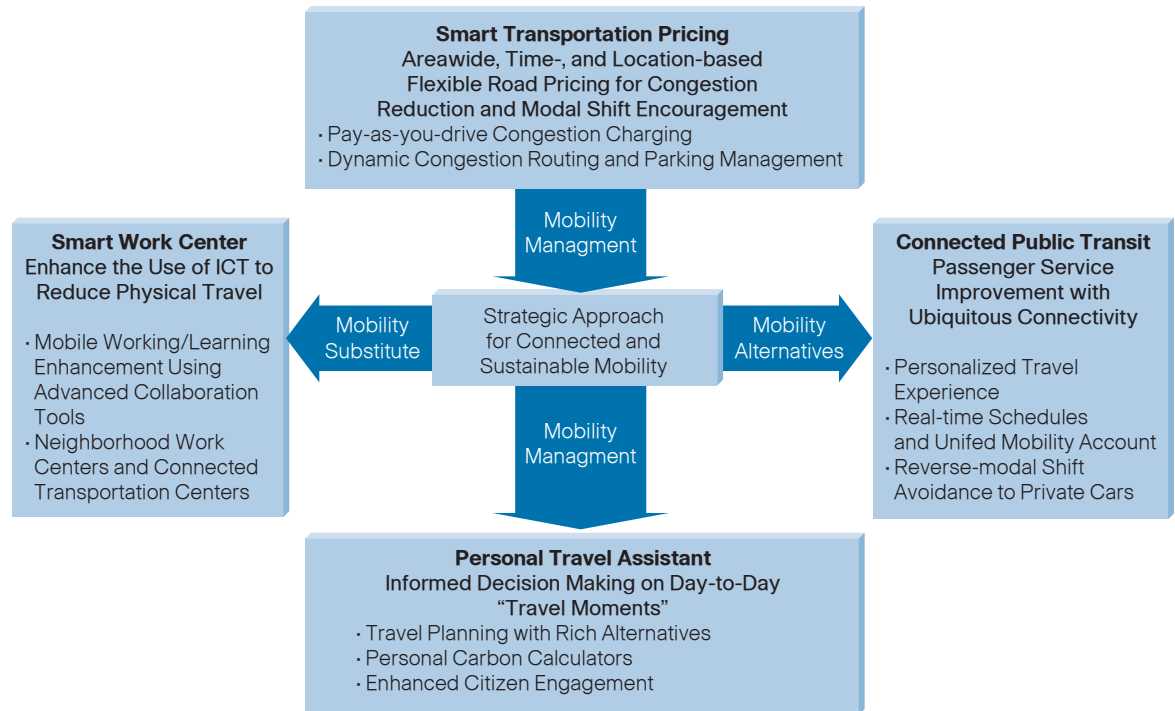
**Smart Transportation Pricing**
Areawide, Time-, and Location-based Flexible Road Pricing for Congestion Reduction and Modal Shift Encouragement
· Pay-as-you-drive Congestion Charging
· Dynamic Congestion Routing and Parking Management

Mobility Managment

**Smart Work Center**
Enhance the Use of ICT to Reduce Physical Travel

· Mobile Working/Learning Enhancement Using Advanced Collaboration Tools
· Neighborhood Work Centers and Connected Transportation Centers

Mobility Substitute

Strategic Approach for Connected and Sustainable Mobility

Mobility Alternatives

**Connected Public Transit**
Passenger Service Improvement with Ubiquitous Connectivity

· Personalized Travel Experience
· Real-time Schedules and Unifed Mobility Account
· Reverse-modal Shift Avoidance to Private Cars

Mobility Managment

**Personal Travel Assistant**
Informed Decision Making on Day-to-Day "Travel Moments"
· Travel Planning with Rich Alternatives
· Personal Carbon Calculators
· Enhanced Citizen Engagement